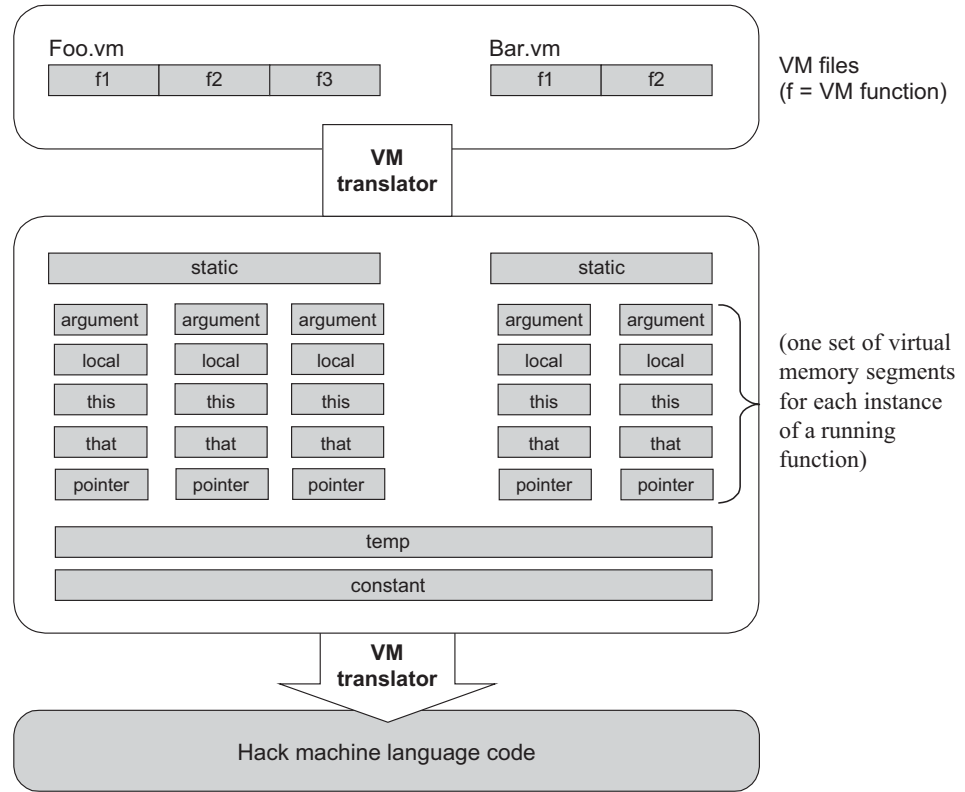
Foo.vm

| f1 | f2 | f3 |
|---|---|---|

Bar.vm

| f1 | f2 |
|---|---|

VM files
(f = VM function)

VM
translator

static

static

| argument | argument | argument | argument | argument |
|---|---|---|---|---|
| local | local | local | local | local |
| this | this | this | this | this |
| that | that | that | that | that |
| pointer | pointer | pointer | pointer | pointer |

(one set of virtual memory segments for each instance of a running function)

temp

constant

VM
translator

Hack machine language code